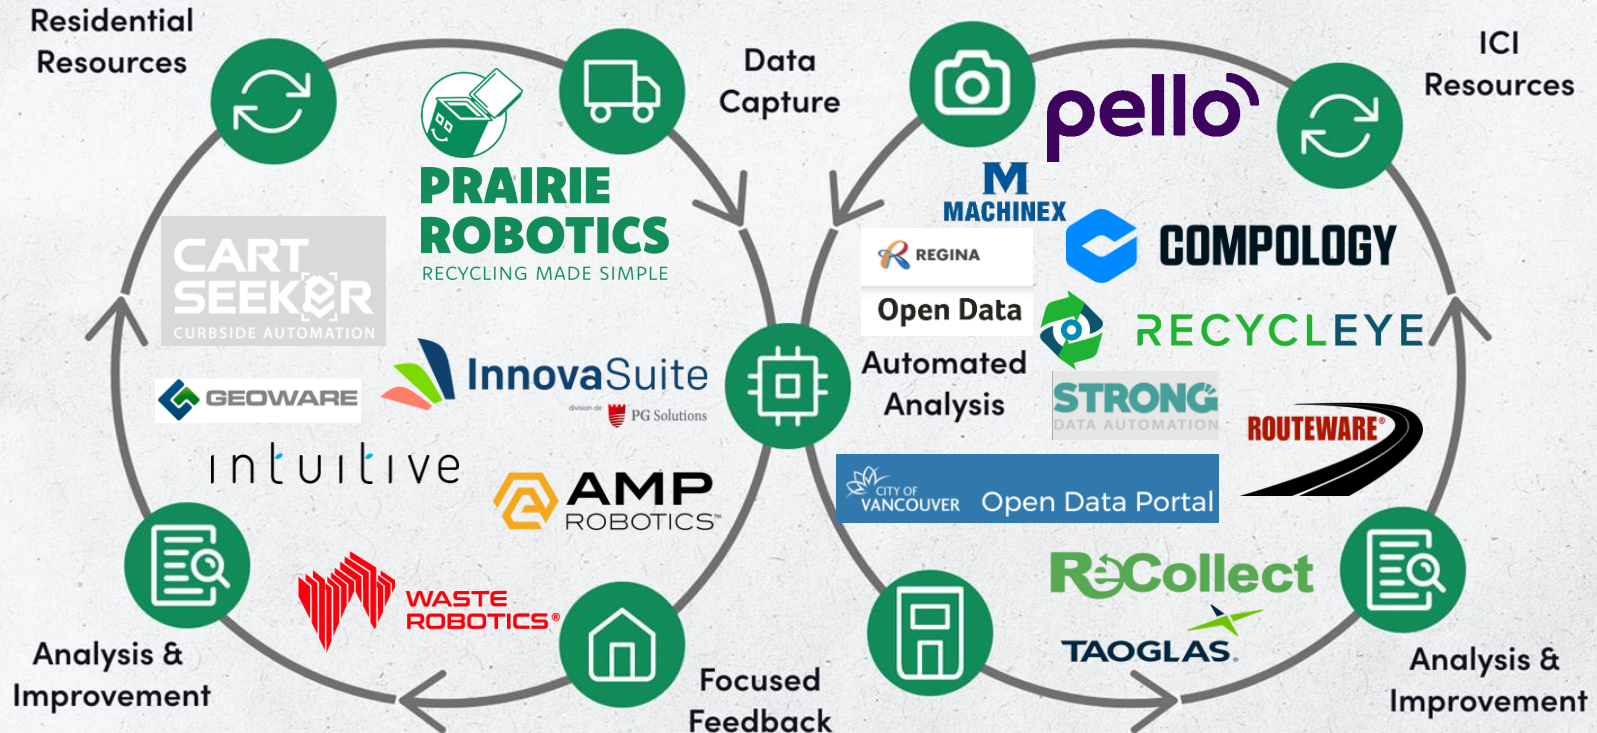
Residential Resources

Data Capture

PRAIRIE ROBOTICS
RECYCLING MADE SIMPLE

CART SEEKER
CURBSIDE AUTOMATION

GEOWARE

InnovaSuite
division de PG Solutions

intuitive

AMP ROBOTICS

WASTE ROBOTICS

Analysis & Improvement

Focused Feedback

ICI Resources

pello

M MACHINEX

COMPOLOGY

REGINA
Open Data

RECYCLEYE

Automated Analysis

STRONG
DATA AUTOMATION

ROUTEWARE

CITY OF VANCOUVER Open Data Portal

ReCollect

TAOGLAS

Analysis & Improvement